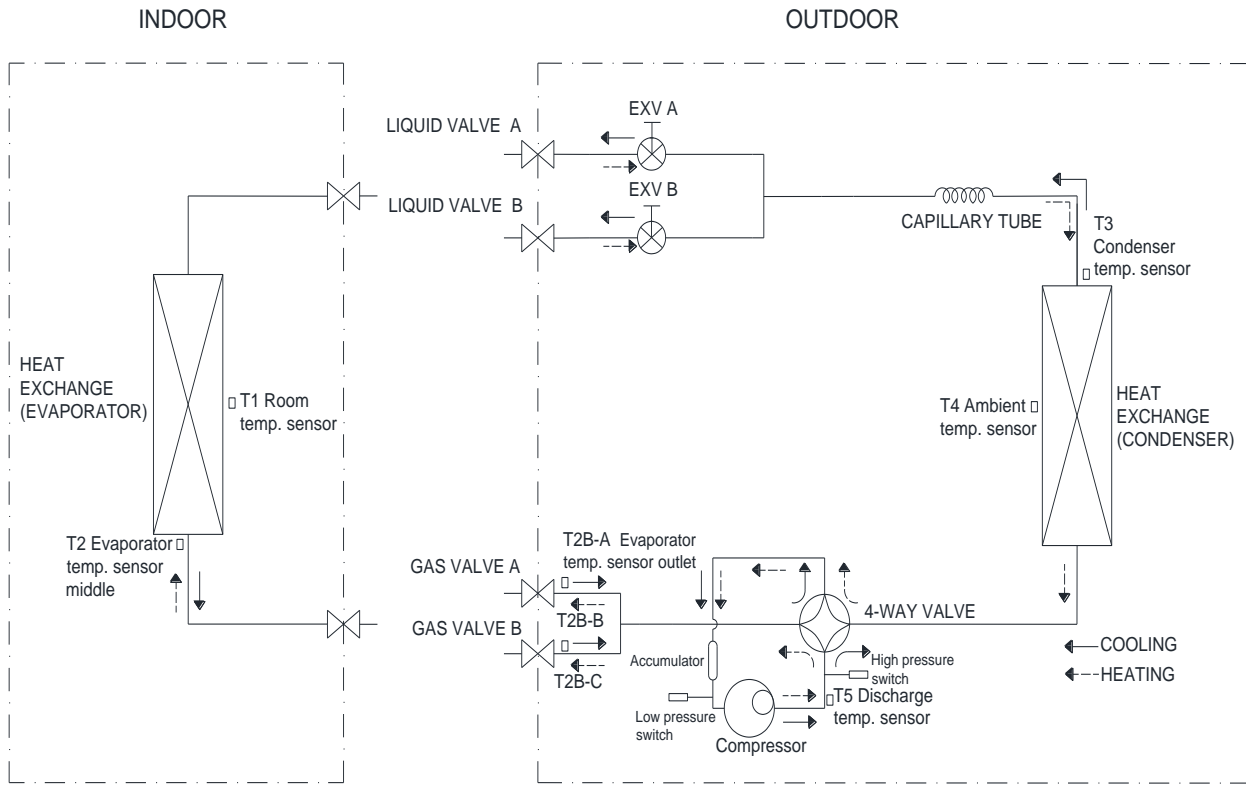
INDOOR

OUTDOOR

LIQUID VALVE A

EXV A

EXV B

LIQUID VALVE B

CAPILLARY TUBE

T3 Condenser temp. sensor

HEAT EXCHANGE (EVAPORATOR)

T1 Room temp. sensor

T4 Ambient temp. sensor

HEAT EXCHANGE (CONDENSER)

T2 Evaporator temp. sensor middle

T2B-A Evaporator temp. sensor outlet

GAS VALVE A

GAS VALVE B

T2B-B

T2B-C

4-WAY VALVE

COOLING

HEATING

Accumulator

High pressure switch

T5 Discharge temp. sensor

Low pressure switch

Compressor